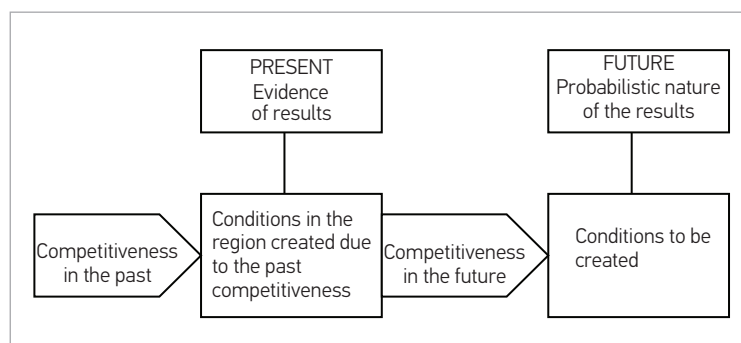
PRESENT
Evidence of results

FUTURE
Probabilistic nature of the results

Competitiveness in the past

Conditions in the region created due to the past competitiveness

Competitiveness in the future

Conditions to be created